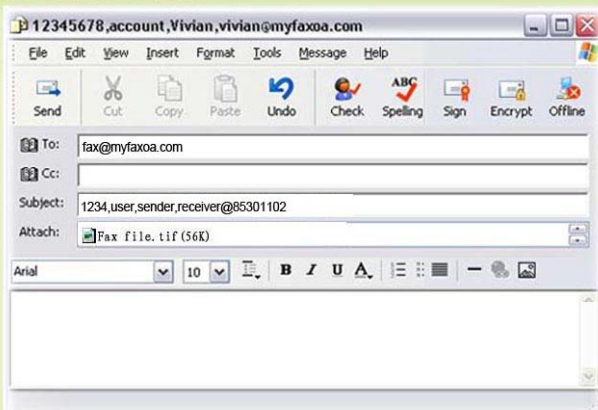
12345678,account,Vivian,vivian@myfaxoa.com

File Edit View Insert Format Tools Message Help

Send Cut Copy Paste Undo Check Spelling Sign Encrypt Offline

To: fax@myfaxoa.com
Cc:
Subject: 1234,user,sender,receiver@85301102
Attach: Fax file.tif (56K)

Arial 10 B I U A